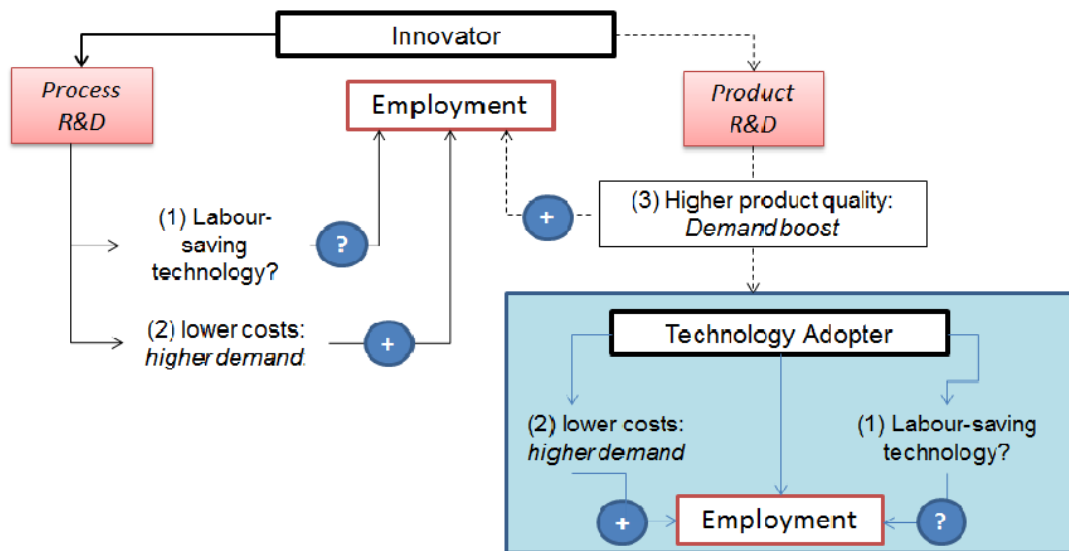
Innovator

Process R&D

Employment

Product R&D

(1) Labour-saving technology?

?

+

(3) Higher product quality: *Demand boost*

(2) lower costs: *higher demand*

+

Technology Adopter

(2) lower costs: *higher demand*

(1) Labour-saving technology?

+

Employment

?